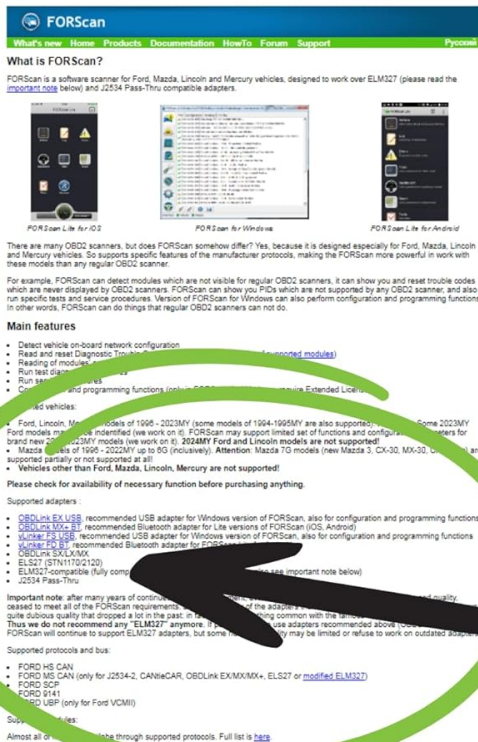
FORScan

What's new Home Products Documentation HowTo Forum Support Русский

What is FORScan?

FORScan is a software scanner for Ford, Mazda, Lincoln and Mercury vehicles, designed to work over ELM327 (please read the important note below) and J2534 Pass-Thru compatible adapters.

FORScan Lite for iOS

FORScan for Windows

FORScan Lite for Android

There are many OBD2 scanners, but does FORScan somehow differ? Yes, because it is designed especially for Ford, Mazda, Lincoln and Mercury vehicles. So it supports specific features of the manufacturer protocols, making the FORScan more powerful in work with these models than any regular OBD2 scanner.

For example, FORScan can detect modules which are not visible for regular OBD2 scanners, it can show you and reset trouble codes which are never displayed by OBD2 scanners. FORScan can show you PIDs which are not supported by any OBD2 scanner, and also run specific tests and service procedures. Version of FORScan for Windows can also perform configuration and programming functions. In other words, FORScan can do things that regular OBD2 scanners can not do.

Main features

- Detect vehicle on-board network configuration
- Read and reset Diagnostic Trouble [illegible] supported modules)
- Reading of modules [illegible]
- Run test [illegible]
- Run se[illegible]
- C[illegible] and programming functions (only in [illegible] require Extended Licen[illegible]

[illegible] vehicles:

- Ford, Lincoln, M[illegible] models of 1996 - 2023MY (some models of 1994-1995MY are also supported) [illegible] Some 2023MY Ford models may be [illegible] identified (we work on it). FORScan may support limited set of functions and configura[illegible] brand new 2023MY models (we work on it). 2024MY Ford and Lincoln models are not supported!
- Mazda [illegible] of 1996 - 2022MY up to 6G (inclusively). Attention: Mazda 7G models (new Mazda 3, CX-30, MX-30, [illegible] are supported partially or not supported at all!
- Vehicles other than Ford, Mazda, Lincoln, Mercury are not supported!

Please check for availability of necessary function before purchasing anything.

Supported adapters :

- OBDLink EX USB, recommended USB adapter for Windows version of FORScan, also for configuration and programming functions
- OBDLink MX+ BT, recommended Bluetooth adapter for Lite versions of FORScan (iOS, Android)
- vLinker FS USB, recommended USB adapter for Windows version of FORScan, also for configuration and programming functions
- vLinker FD BT, recommended Bluetooth adapter for FORSc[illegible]
- OBDLink SX/LX/MX
- ELS27 (STN1170/2120)
- ELM327-compatible (fully comp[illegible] see important note below)
- J2534 Pass-Thru

Important note: after many years of continu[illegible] quality, ceased to meet all of the FORScan requirements. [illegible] of the adapters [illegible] quite dubious quality that dropped a lot in the past. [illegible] common with the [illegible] Thus we do not recommend any "ELM327" anymore. If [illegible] use adapters recommended above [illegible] FORScan will continue to support ELM327 adapters, but some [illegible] may be limited or refuse to work on outdated adapters.

Supported protocols and bus:

- FORD HS CAN
- FORD MS CAN (only for J2534-2, CANtieCAR, OBDLink EX/MX/MX+, ELS27 or modified ELM327)
- FORD SCP
- FORD 9141
- FORD UBP (only for Ford VCMII)

Supp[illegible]

Almost all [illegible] through supported protocols. Full list is here.